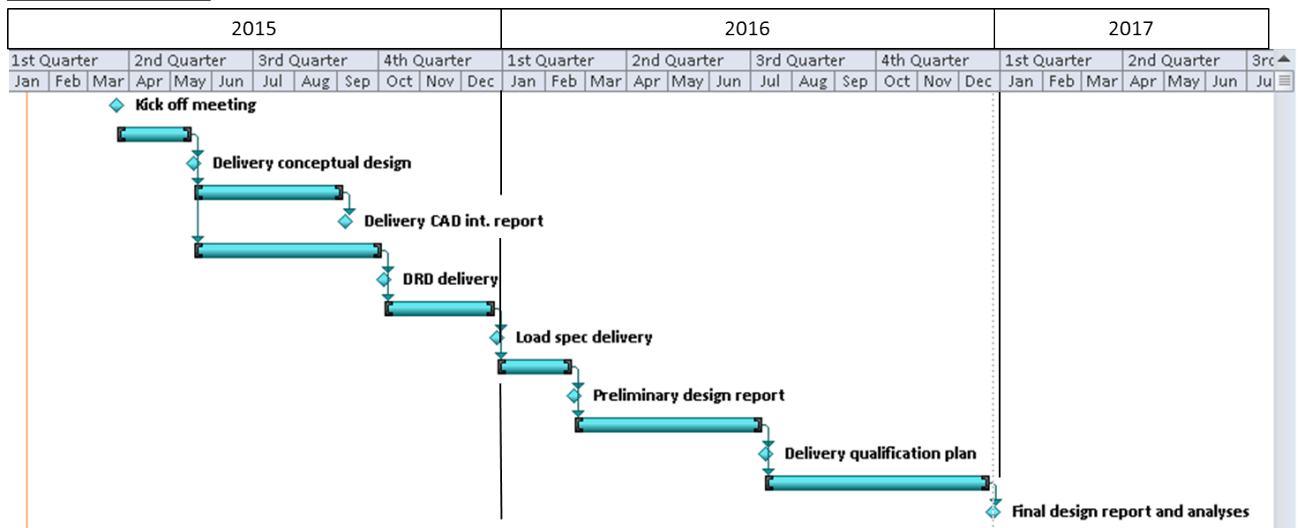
| 2015 | 2016 | 2017 |
|---|---|---|

| 1st Quarter | 2nd Quarter | 3rd Quarter | 4th Quarter | 1st Quarter | 2nd Quarter | 3rd Quarter | 4th Quarter | 1st Quarter | 2nd Quarter | 3rc |
|---|---|---|---|---|---|---|---|---|---|---|

Jan | Feb | Mar | Apr | May | Jun | Jul | Aug | Sep | Oct | Nov | Dec | Jan | Feb | Mar | Apr | May | Jun | Jul | Aug | Sep | Oct | Nov | Dec | Jan | Feb | Mar | Apr | May | Jun | Ju

Kick off meeting

Delivery conceptual design

Delivery CAD int. report

DRD delivery

Load spec delivery

Preliminary design report

Delivery qualification plan

Final design report and analyses